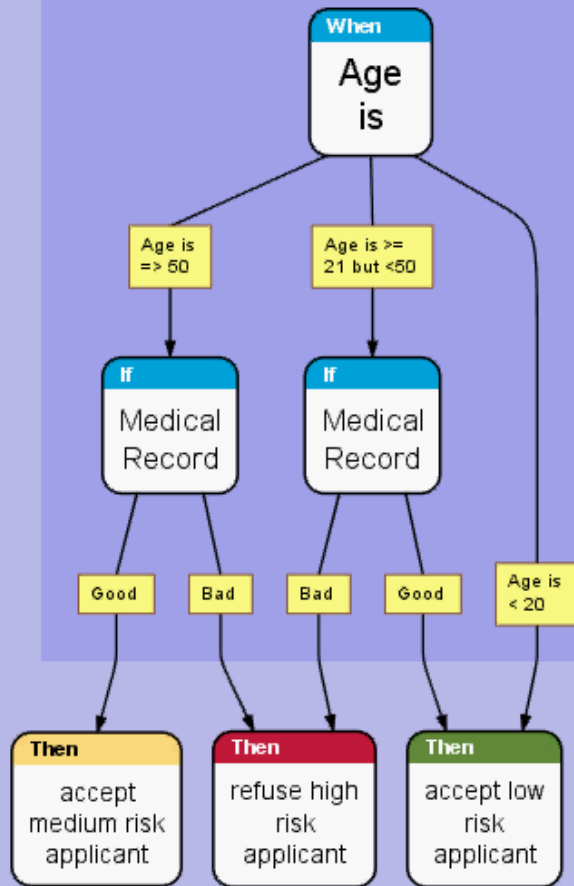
When
Age is

Age is => 50

Age is >= 21 but <50

If
Medical Record

If
Medical Record

Good

Bad

Bad

Good

Age is < 20

Then
accept medium risk applicant

Then
refuse high risk applicant

Then
accept low risk applicant